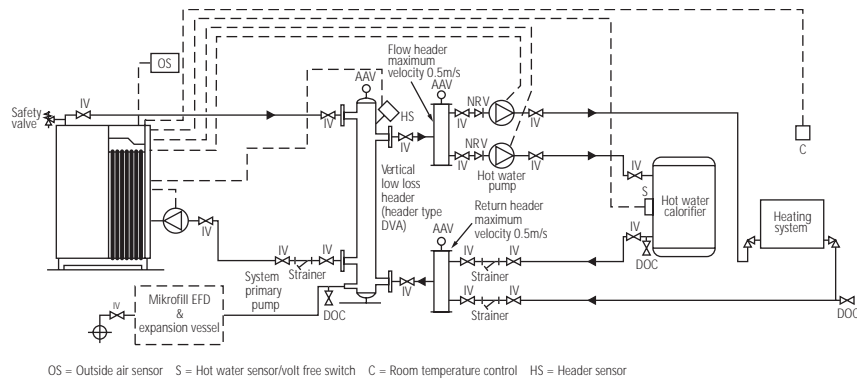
OS

Safety valve

IV

AAV

Flow header maximum velocity 0.5m/s

AAV

NRV

IV

IV

HS

IV

IV

NRV

IV

IV

C

Vertical low loss header (header type DVA)

Hot water pump

IV

S

Hot water calorifier

IV

Return header maximum velocity 0.5m/s

AAV

IV

IV

IV

Heating system

IV

IV

Strainer

IV

DOC

System primary pump

Strainer

IV

IV

IV

Mikrofill EFD & expansion vessel

DOC

IV

IV

Strainer

DOC

OS = Outside air sensor S = Hot water sensor/volt free switch C = Room temperature control HS = Header sensor